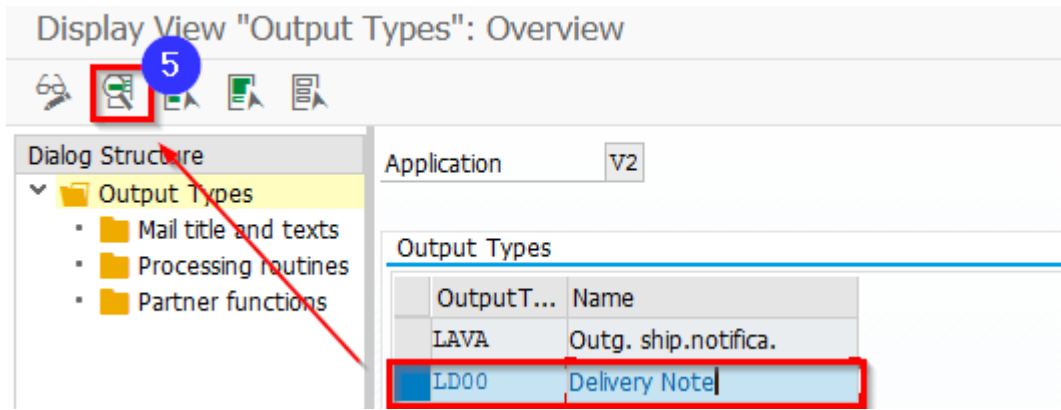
Display View "Output Types": Overview

5

Dialog Structure
Output Types
Mail title and texts
Processing routines
Partner functions

Application V2

Output Types

| | OutputT... | Name |
|---|---|---|
| | LAVA | Outg. ship.notifica. |
| | LD00 | Delivery Note |